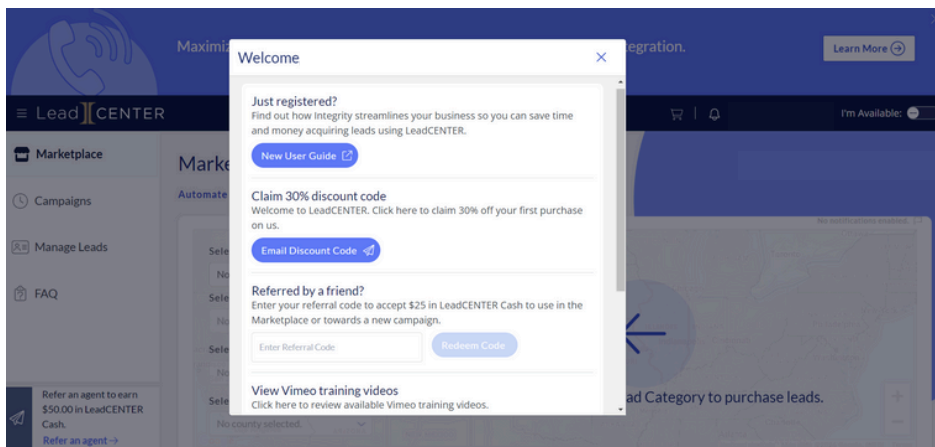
Maximiz

tegration.

Learn More

Lead CENTER

I'm Available:

Marketplace

Campaigns

Manage Leads

FAQ

Refer an agent to earn $50.00 in LeadCENTER Cash.

Refer an agent →

Marke

Automate

Sele

No

Sele

No

Sele

No

Sele

No county selected.

No notifications enabled.

ad Category to purchase leads.

Welcome

×

Just registered?

Find out how Integrity streamlines your business so you can save time and money acquiring leads using LeadCENTER.

New User Guide

Claim 30% discount code

Welcome to LeadCENTER. Click here to claim 30% off your first purchase on us.

Email Discount Code

Referred by a friend?

Enter your referral code to accept $25 in LeadCENTER Cash to use in the Marketplace or towards a new campaign.

Enter Referral Code

Redeem Code

View Vimeo training videos

Click here to review available Vimeo training videos.